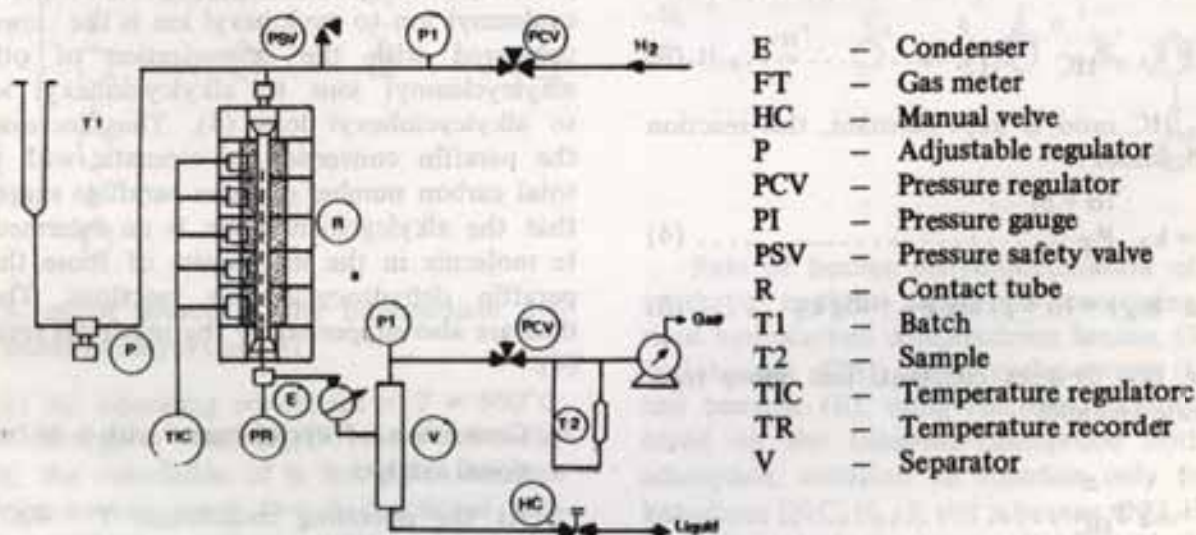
PSV
PI
PCV
$H_2$
T1
R
P
PI
PCV
Gas
E
TIC
PR
V
T2
HC
Liquid

E – Condenser
FT – Gas meter
HC – Manual velve
P – Adjustable regulator
PCV – Pressure regulator
PI – Pressure gauge
PSV – Pressure safety valve
R – Contact tube
T1 – Batch
T2 – Sample
TIC – Temperature regulator
TR – Temperature recorder
V – Separator